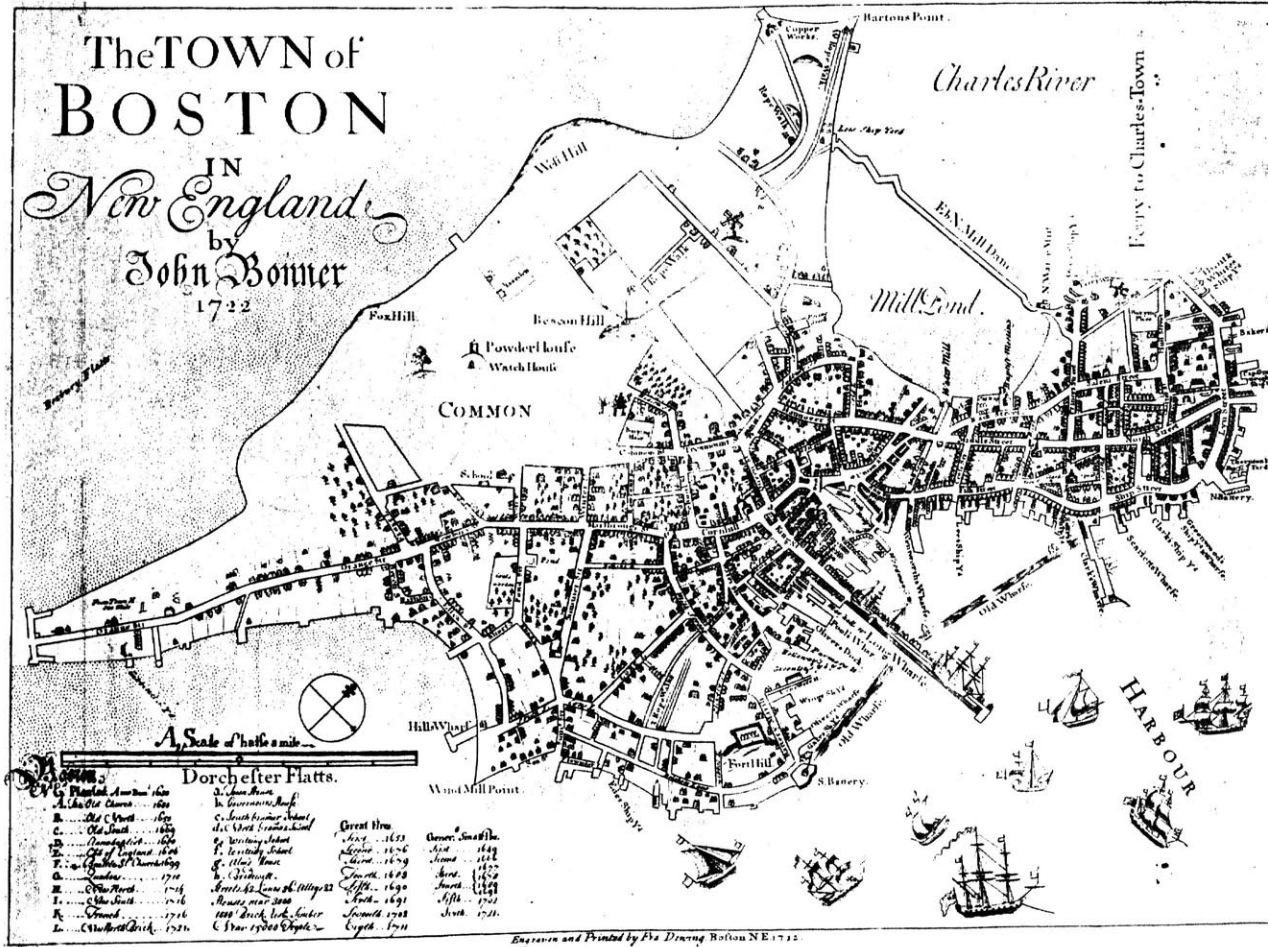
The TOWN of
BOSTON
IN
New England
by
John Bonner
1722

Bartons Point
Copper Works
Charles River
Ferry to Charles-Town
Low Ship Yard
Wind Mill
Rope Walks
Wis Hill
Mill Dam
Mill Pond
Fox Hill
Beacon Hill
Powder House
Watch House
COMMON
Back Bay Flatts
Hills Wharf
Wind Mill Point
Dorchester Flatts
Fort Hill
S. Battery
N. Battery
Old Wharf
Long Wharf
HARBOUR
Scarlets Wharf
Clarks Ship Yd

A Scale of halfe a mile

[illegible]
A. The Old Church ... 1630
B. ... Old North ... 1650
C. ... Old South ... 1669
D. ... Anabaptist ... 1680
E. ... Ch of England 1686
F. ... Kings Chappel 1699
G. ... Quakers ... 1710
H. ... New North ... 1714
I. ... New South ... 1716
K. ... French ... 1716
L. ... New Brick ... 1721

a. Town House
b. Governours House
c. South Grammar School
d. North Grammar School
e. Writing School
f. Writing School
g. Alms House
h. Bridewell
Streets 42 Lanes 36 Alleys 22
Houses near 3000
1000 Brick rest Timber
Near 12000 People

Great Fires
First ... 1653
Second ... 1676
Third ... 1679
Fourth ... 1683
Fifth ... 1690
Sixth ... 1691
Seventh ... 1702
Eighth ... 1711

Generall Small Pox
First ... 1649
Second ... 1666
Third ... 1678
Fourth ... 1690
Fifth ... 1702
Sixth ... 1721

Engraven and Printed by Fra Dewing Boston N E 1722.